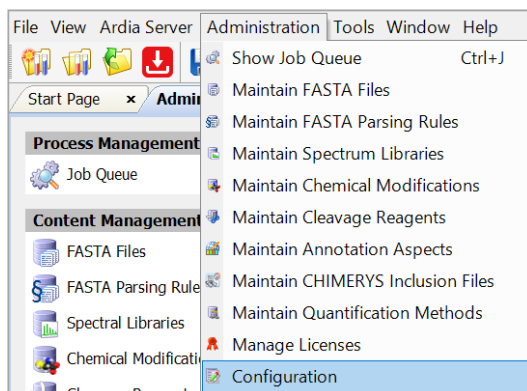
File View Ardia Server Administration Tools Window Help

Start Page × Admin

Process Management
Job Queue

Content Management
FASTA Files
FASTA Parsing Rule
Spectral Libraries
Chemical Modificatio
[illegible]

Show Job Queue Ctrl+J
Maintain FASTA Files
Maintain FASTA Parsing Rules
Maintain Spectrum Libraries
Maintain Chemical Modifications
Maintain Cleavage Reagents
Maintain Annotation Aspects
Maintain CHIMERYS Inclusion Files
Maintain Quantification Methods
Manage Licenses
Configuration